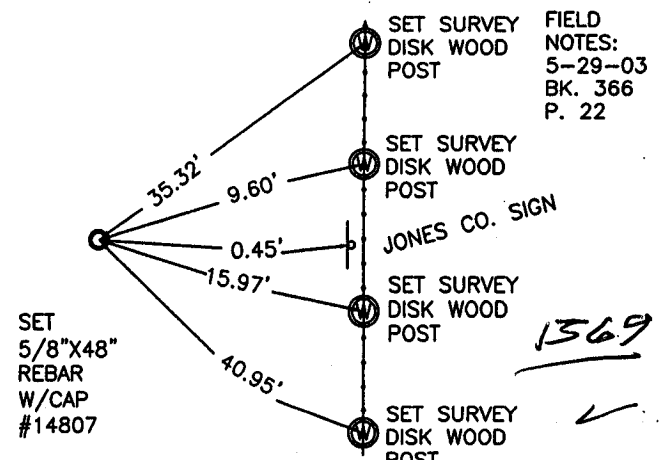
SET SURVEY DISK WOOD POST

FIELD NOTES: 5-29-03 BK. 366 P. 22

35.32'

9.60'

SET SURVEY DISK WOOD POST

0.45'

JONES CO. SIGN

15.97'

SET SURVEY DISK WOOD POST

SET 5/8"X48" REBAR W/CAP #14807

1569

40.95'

SET SURVEY DISK WOOD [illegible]